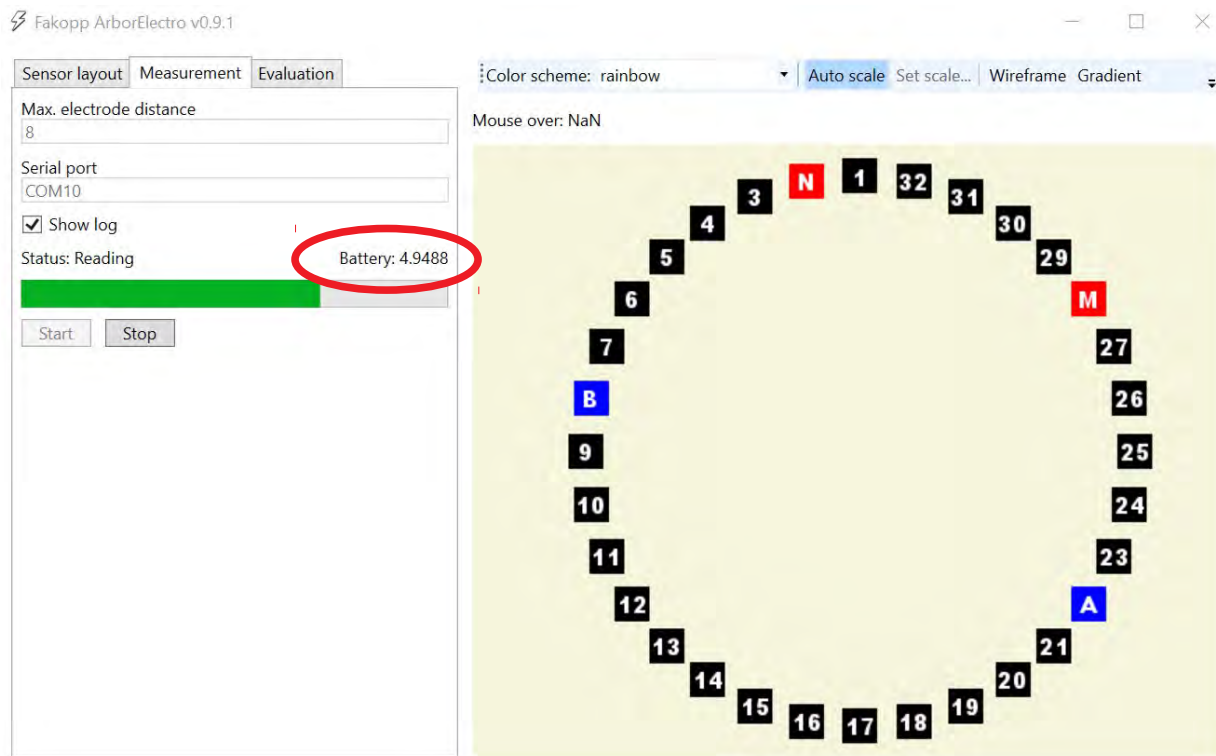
Fakopp ArborElectro v0.9.1

Sensor layout | Measurement | Evaluation

Max. electrode distance
8

Serial port
COM10

Show log

Status: Reading

Battery: 4.9488

Start Stop

Color scheme: rainbow

Auto scale Set scale... Wireframe Gradient

Mouse over: NaN

N 1 32 31 30 29 M 27 26 25 24 23 A 21 20 19 18 17 16 15 14 13 12 11 10 9 B 7 6 5 4 3